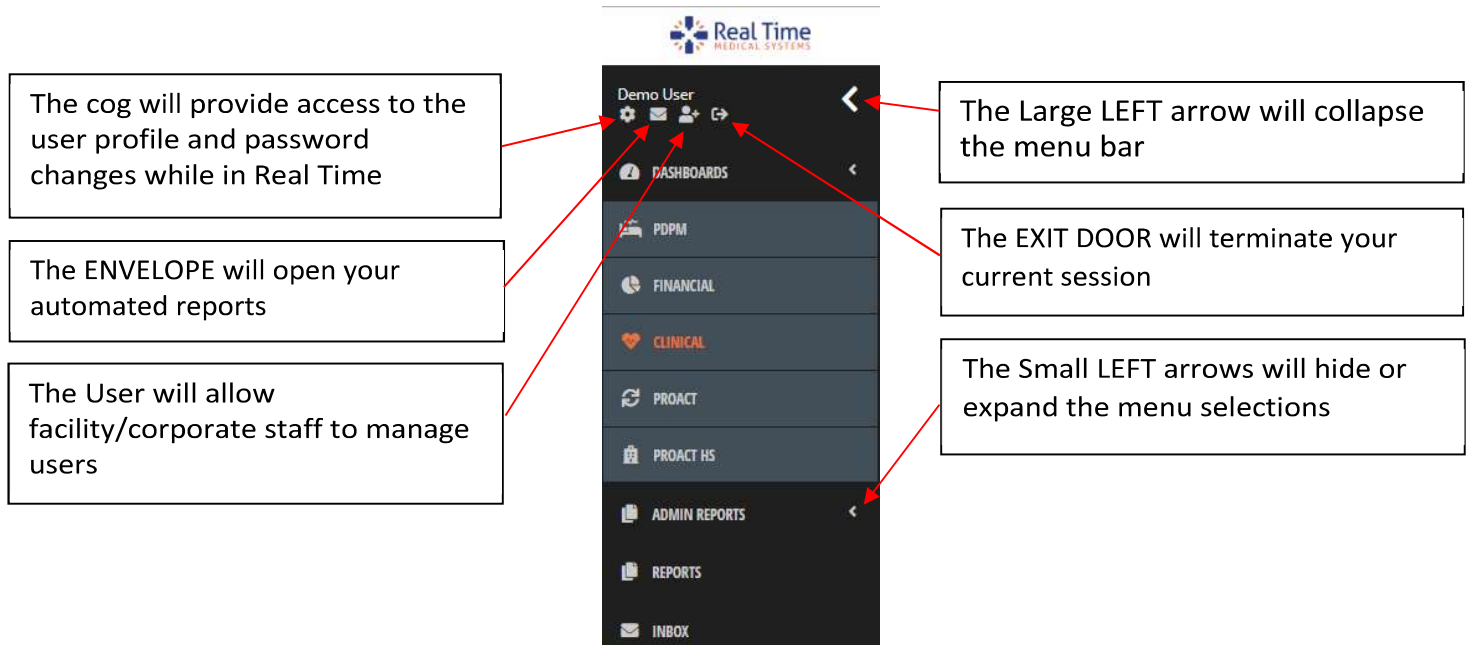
Real Time
MEDICAL SYSTEMS

Demo User

The cog will provide access to the user profile and password changes while in Real Time

The ENVELOPE will open your automated reports

The User will allow facility/corporate staff to manage users

The Large LEFT arrow will collapse the menu bar

The EXIT DOOR will terminate your current session

The Small LEFT arrows will hide or expand the menu selections

DASHBOARDS
PDPM
FINANCIAL
CLINICAL
PROACT
PROACT HS
ADMIN REPORTS
REPORTS
INBOX